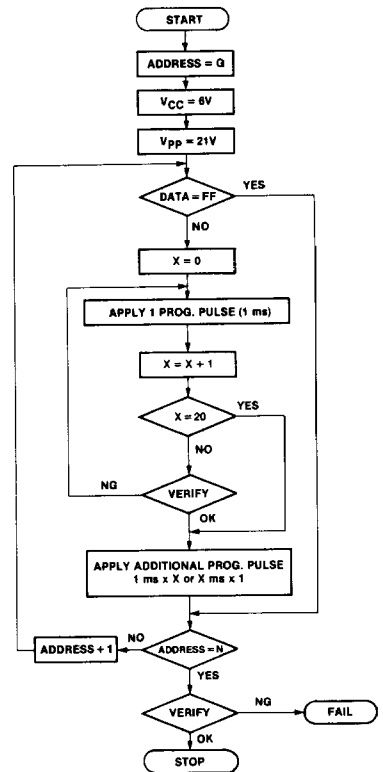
START

ADDRESS = G

$V_{CC}$ = 6V

$V_{PP}$ = 21V

DATA = FF

YES

NO

X = 0

APPLY 1 PROG. PULSE (1 ms)

X = X + 1

X = 20

YES

NO

NG

VERIFY

OK

APPLY ADDITIONAL PROG. PULSE
1 ms x X or X ms x 1

NO

ADDRESS + 1

ADDRESS = N

YES

VERIFY

NG

FAIL

OK

STOP